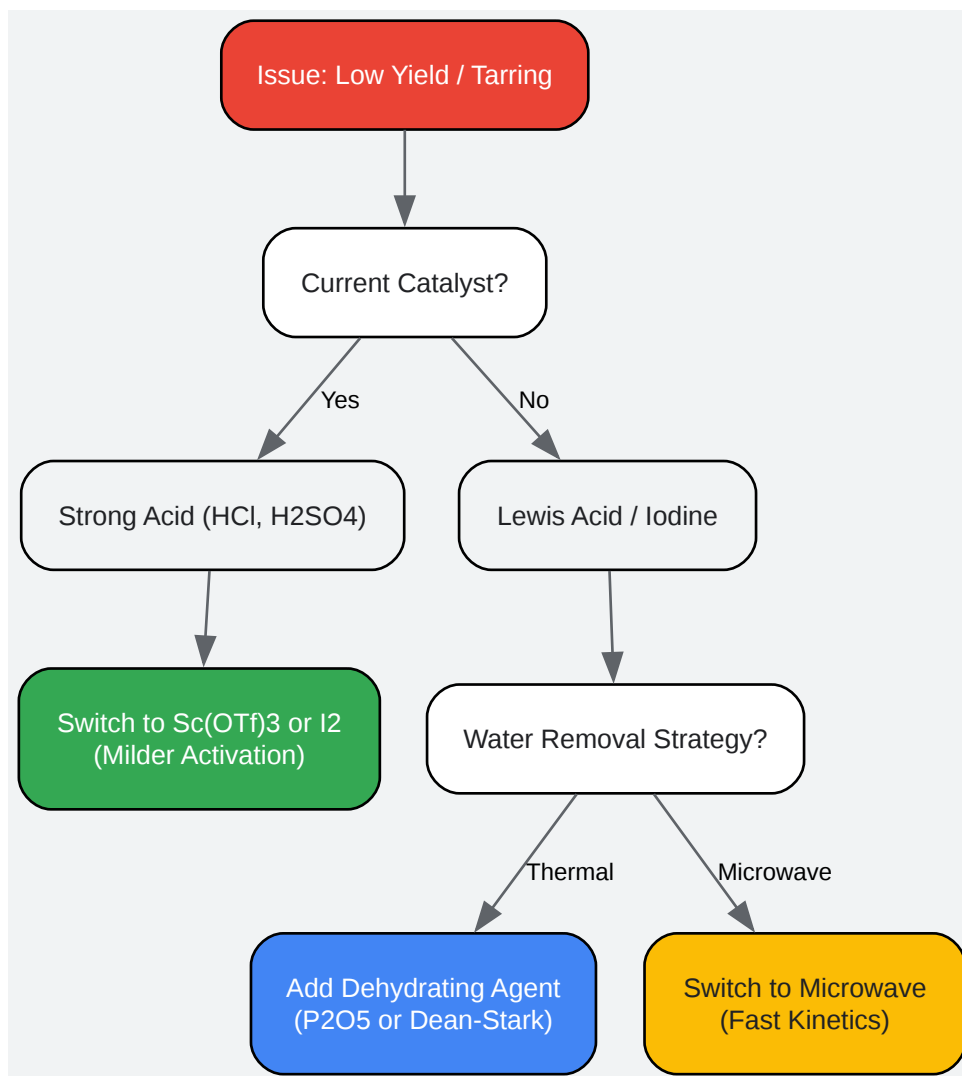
Issue: Low Yield / Tarring

Current Catalyst?

Yes

No

Strong Acid (HCl, H2SO4)

Lewis Acid / Iodine

Switch to Sc(OTf)3 or I2
(Milder Activation)

Water Removal Strategy?

Thermal

Microwave

Add Dehydrating Agent
(P2O5 or Dean-Stark)

Switch to Microwave
(Fast Kinetics)